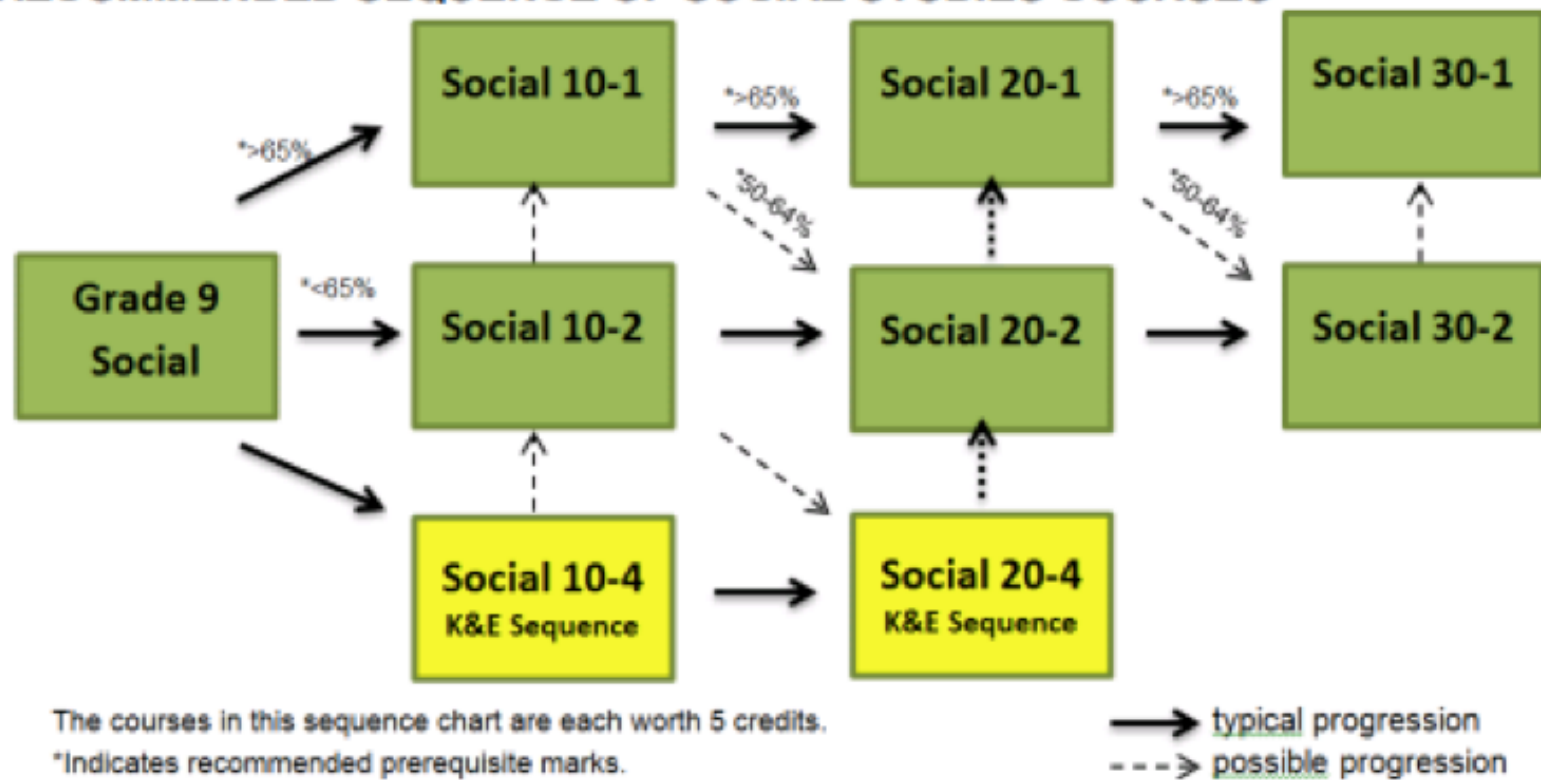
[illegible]

Grade 9 Social

*>65%

*<65%

Social 10-1

Social 10-2

Social 10-4
K&E Sequence

*>65%

*50-64%

Social 20-1

Social 20-2

Social 20-4
K&E Sequence

*>65%

*50-64%

Social 30-1

Social 30-2

The courses in this sequence chart are each worth 5 credits.
*Indicates recommended prerequisite marks.

typical progression
possible progression